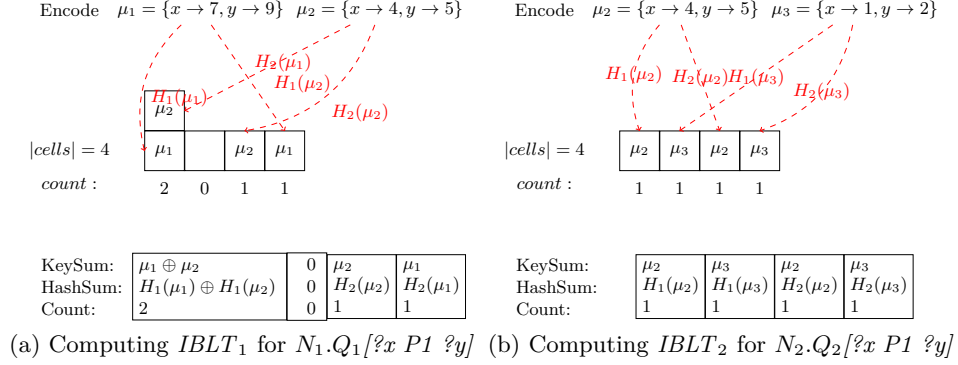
Encode $\mu_1 = \{x \to 7, y \to 9\}$ $\mu_2 = \{x \to 4, y \to 5\}$

$H_2(\mu_1)$
$H_1(\mu_1)$
$H_1(\mu_2)$
$H_2(\mu_2)$

$\mu_2$

$|cells| = 4$

| $\mu_1$ | | $\mu_2$ | $\mu_1$ |
|---|---|---|---|

$count$ :

2 0 1 1

| | | | | |
|---|---|---|---|---|
| KeySum: | $\mu_1 \oplus \mu_2$ | 0 | $\mu_2$ | $\mu_1$ |
| HashSum: | $H_1(\mu_1) \oplus H_1(\mu_2)$ | 0 | $H_2(\mu_2)$ | $H_2(\mu_1)$ |
| Count: | 2 | 0 | 1 | 1 |

(a) Computing $IBLT_1$ for $N_1.Q_1$[?x P1 ?y]

Encode $\mu_2 = \{x \to 4, y \to 5\}$ $\mu_3 = \{x \to 1, y \to 2\}$

$H_1(\mu_2)$
$H_2(\mu_2)$
$H_1(\mu_3)$
$H_2(\mu_3)$

$|cells| = 4$

| $\mu_2$ | $\mu_3$ | $\mu_2$ | $\mu_3$ |
|---|---|---|---|

$count$ :

1 1 1 1

| | | | | |
|---|---|---|---|---|
| KeySum: | $\mu_2$ | $\mu_3$ | $\mu_2$ | $\mu_3$ |
| HashSum: | $H_1(\mu_2)$ | $H_1(\mu_3)$ | $H_2(\mu_2)$ | $H_2(\mu_3)$ |
| Count: | 1 | 1 | 1 | 1 |

(b) Computing $IBLT_2$ for $N_2.Q_2$[?x P1 ?y]